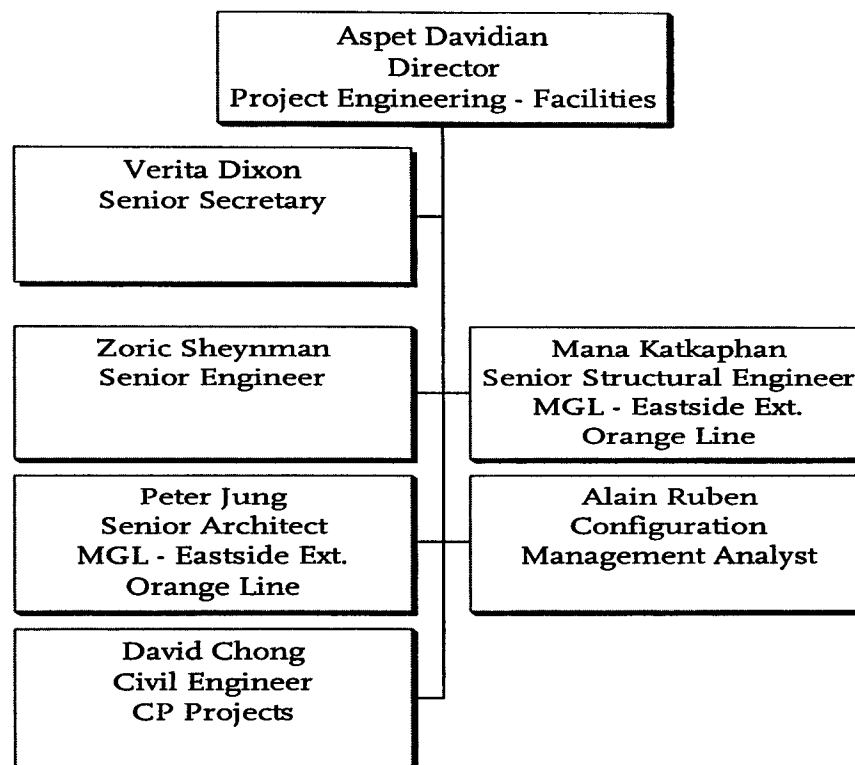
Aspet Davidian
Director
Project Engineering - Facilities

Verita Dixon
Senior Secretary

Zoric Sheynman
Senior Engineer

Mana Katkaphan
Senior Structural Engineer
MGL - Eastside Ext.
Orange Line

Peter Jung
Senior Architect
MGL - Eastside Ext.
Orange Line

Alain Ruben
Configuration
Management Analyst

David Chong
Civil Engineer
CP Projects